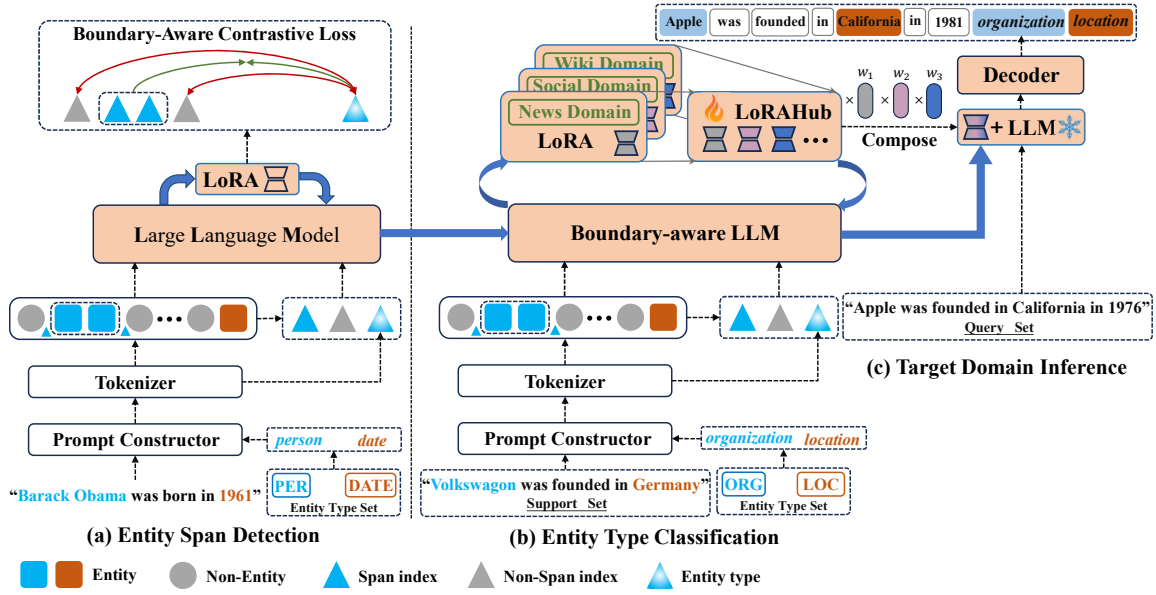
Boundary-Aware Contrastive Loss

LoRA

Large Language Model

Tokenizer

Prompt Constructor

person date

PER DATE
Entity Type Set

"Barack Obama was born in 1961"

(a) Entity Span Detection

Wiki Domain
Social Domain
News Domain
LoRA

LoRAHub

$w_1$ $w_2$ $w_3$

Compose

Boundary-aware LLM

Tokenizer

Prompt Constructor

organization location

ORG LOC
Entity Type Set

"Volkswagon was founded in Germany"
Support Set

(b) Entity Type Classification

Apple was founded in California in 1981 organization location

Decoder

+ LLM

"Apple was founded in California in 1976"
Query Set

(c) Target Domain Inference

Entity Non-Entity Span index Non-Span index Entity type